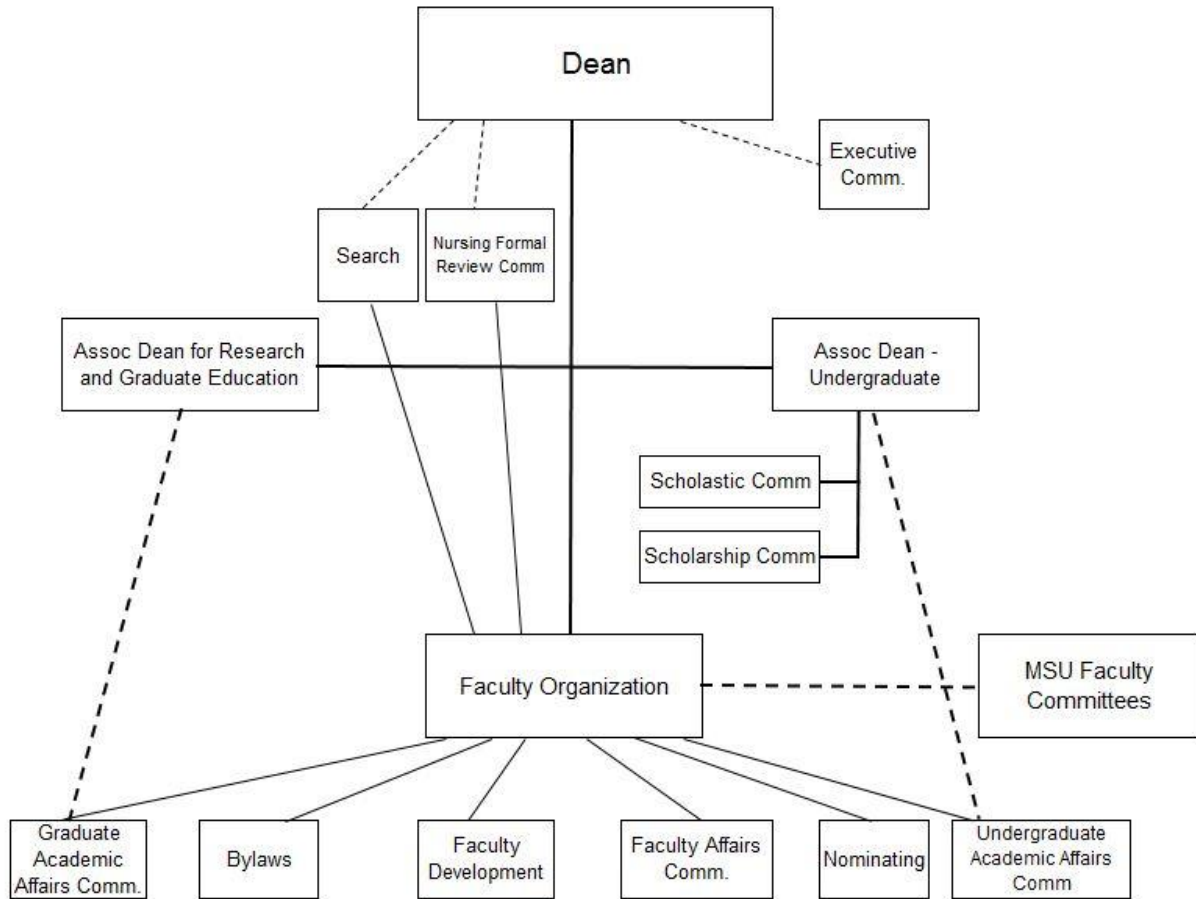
Dean

Executive Comm.

Search

Nursing Formal Review Comm

Assoc Dean for Research and Graduate Education

Assoc Dean - Undergraduate

Scholastic Comm

Scholarship Comm

Faculty Organization

MSU Faculty Committees

Graduate Academic Affairs Comm.

Bylaws

Faculty Development

Faculty Affairs Comm.

Nominating

Undergraduate Academic Affairs Comm